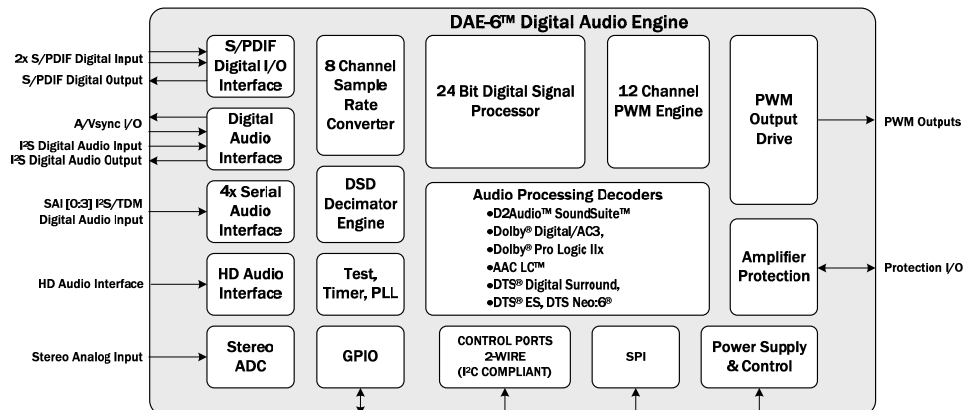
DAE-6™ Digital Audio Engine

2x S/PDIF Digital Input
S/PDIF Digital Output
A/Vsync I/O
I²S Digital Audio Input
I²S Digital Audio Output
SAI [0:3] I²S/TDM Digital Audio Input
HD Audio Interface
Stereo Analog Input

S/PDIF Digital I/O Interface
Digital Audio Interface
4x Serial Audio Interface
HD Audio Interface
Stereo ADC

8 Channel Sample Rate Converter
DSD Decimator Engine
Test, Timer, PLL
GPIO

24 Bit Digital Signal Processor

12 Channel PWM Engine

PWM Output Drive

Audio Processing Decoders
•D2Audio™ SoundSuite™
•Dolby® Digital/AC3,
•Dolby® Pro Logic IIx
•AAC LC™
•DTS® Digital Surround,
•DTS® ES, DTS Neo:6®

Amplifier Protection

CONTROL PORTS 2-WIRE (I²C COMPLIANT)

SPI

Power Supply & Control

PWM Outputs
Protection I/O